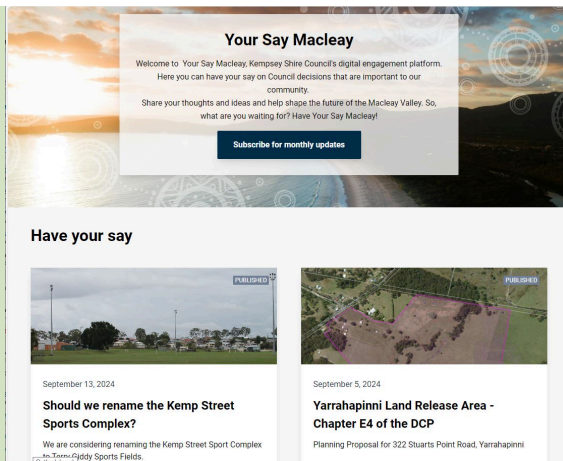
Your Say Macleay

Welcome to Your Say Macleay, Kempsey Shire Council's digital engagement platform. Here you can have your say on Council decisions that are important to our community.
Share your thoughts and ideas and help shape the future of the Macleay Valley. So, what are you waiting for? Have Your Say Macleay!

Subscribe for monthly updates

Have your say

PUBLISHED

September 13, 2024

Should we rename the Kemp Street Sports Complex?

We are considering renaming the Kemp Street Sport Complex to Terry Giddy Sports Fields.

PUBLISHED

September 5, 2024

Yarrahapinni Land Release Area - Chapter E4 of the DCP

Planning Proposal for 322 Stuarts Point Road, Yarrahapinni